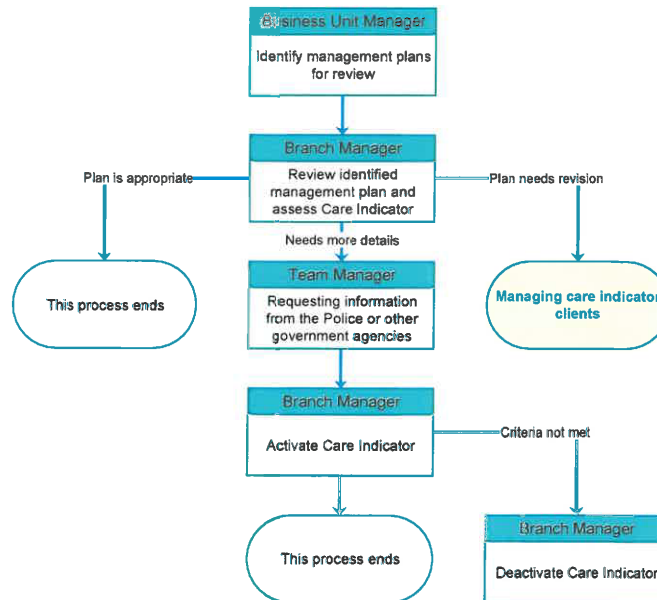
Business Unit Manager
Identify management plans for review

Branch Manager
Review identified management plan and assess Care Indicator

Plan is appropriate

Plan needs revision

Needs more details

This process ends

Team Manager
Requesting information from the Police or other government agencies

Managing care indicator clients

Branch Manager
Activate Care Indicator

Criteria not met

This process ends

Branch Manager
Deactivate Care Indicator